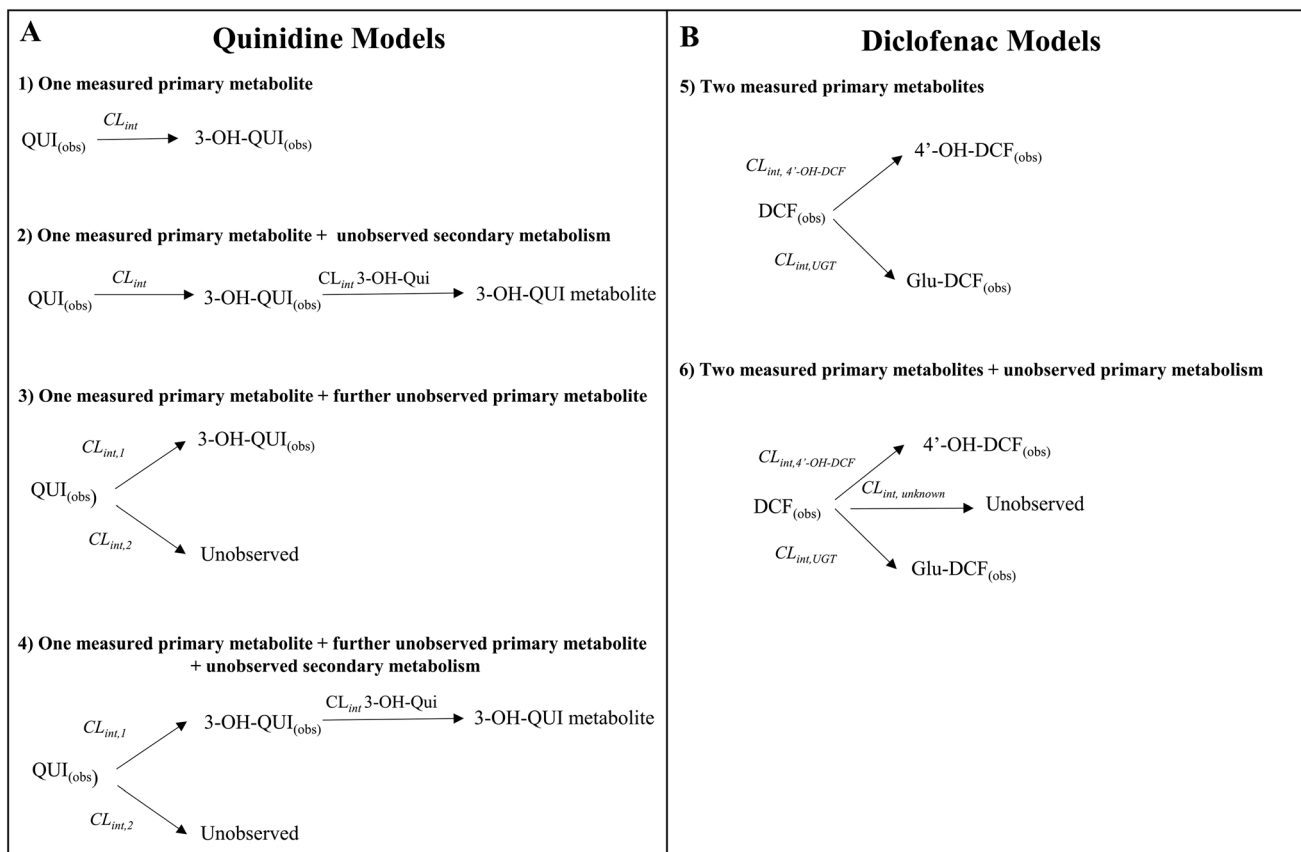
A

Quinidine Models

1) One measured primary metabolite

$QUI_{(obs)}$ $CL_{int}$ $3\text{-}OH\text{-}QUI_{(obs)}$

2) One measured primary metabolite + unobserved secondary metabolism

$QUI_{(obs)}$ $CL_{int}$ $3\text{-}OH\text{-}QUI_{(obs)}$ $CL_{int}$ 3-OH-Qui 3-OH-QUI metabolite

3) One measured primary metabolite + further unobserved primary metabolite

$CL_{int,1}$ $3\text{-}OH\text{-}QUI_{(obs)}$

$QUI_{(obs)}$)

$CL_{int,2}$ Unobserved

4) One measured primary metabolite + further unobserved primary metabolite + unobserved secondary metabolism

$CL_{int,1}$ $3\text{-}OH\text{-}QUI_{(obs)}$ $CL_{int}$ 3-OH-Qui 3-OH-QUI metabolite

$QUI_{(obs)}$

$CL_{int,2}$ Unobserved

B

Diclofenac Models

5) Two measured primary metabolites

$CL_{int,\ 4'\text{-}OH\text{-}DCF}$ $4'\text{-}OH\text{-}DCF_{(obs)}$

$DCF_{(obs)}$

$CL_{int,UGT}$ $Glu\text{-}DCF_{(obs)}$

6) Two measured primary metabolites + unobserved primary metabolism

$CL_{int,4'\text{-}OH\text{-}DCF}$ $4'\text{-}OH\text{-}DCF_{(obs)}$

$DCF_{(obs)}$ $CL_{int,\ unknown}$ Unobserved

$CL_{int,UGT}$ $Glu\text{-}DCF_{(obs)}$